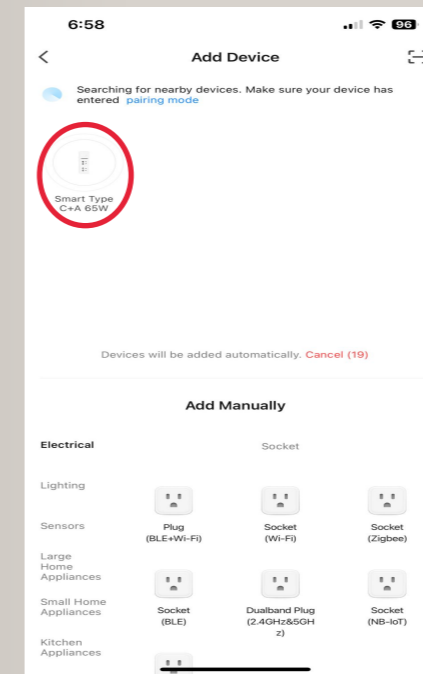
6:58

96

Add Device

Searching for nearby devices. Make sure your device has entered pairing mode

Smart Type C+A 65W

Devices will be added automatically. Cancel (19)

Add Manually

Electrical

Socket

Lighting

Sensors

Plug (BLE+Wi-Fi)

Socket (Wi-Fi)

Socket (Zigbee)

Large Home Appliances

Small Home Appliances

Socket (BLE)

Dualband Plug (2.4GHz&5GHz)

Socket (NB-IoT)

Kitchen Appliances